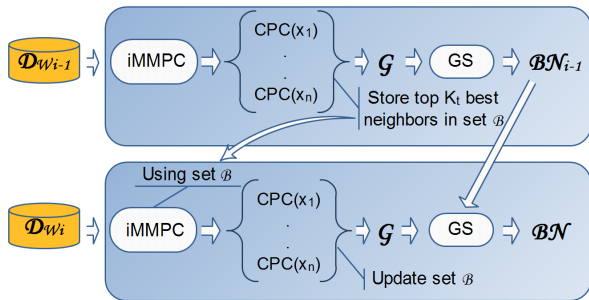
$\mathcal{D}_{W_{i-1}}$

iMMPC

CPC($x_1$)
.
.
CPC($x_n$)

$\mathcal{G}$

GS

$\mathcal{BN}_{i-1}$

Store top $K_t$ best neighbors in set $\mathcal{B}$

Using set $\mathcal{B}$

$\mathcal{D}_{W_i}$

iMMPC

CPC($x_1$)
.
.
CPC($x_n$)

$\mathcal{G}$

GS

$\mathcal{BN}$

Update set $\mathcal{B}$